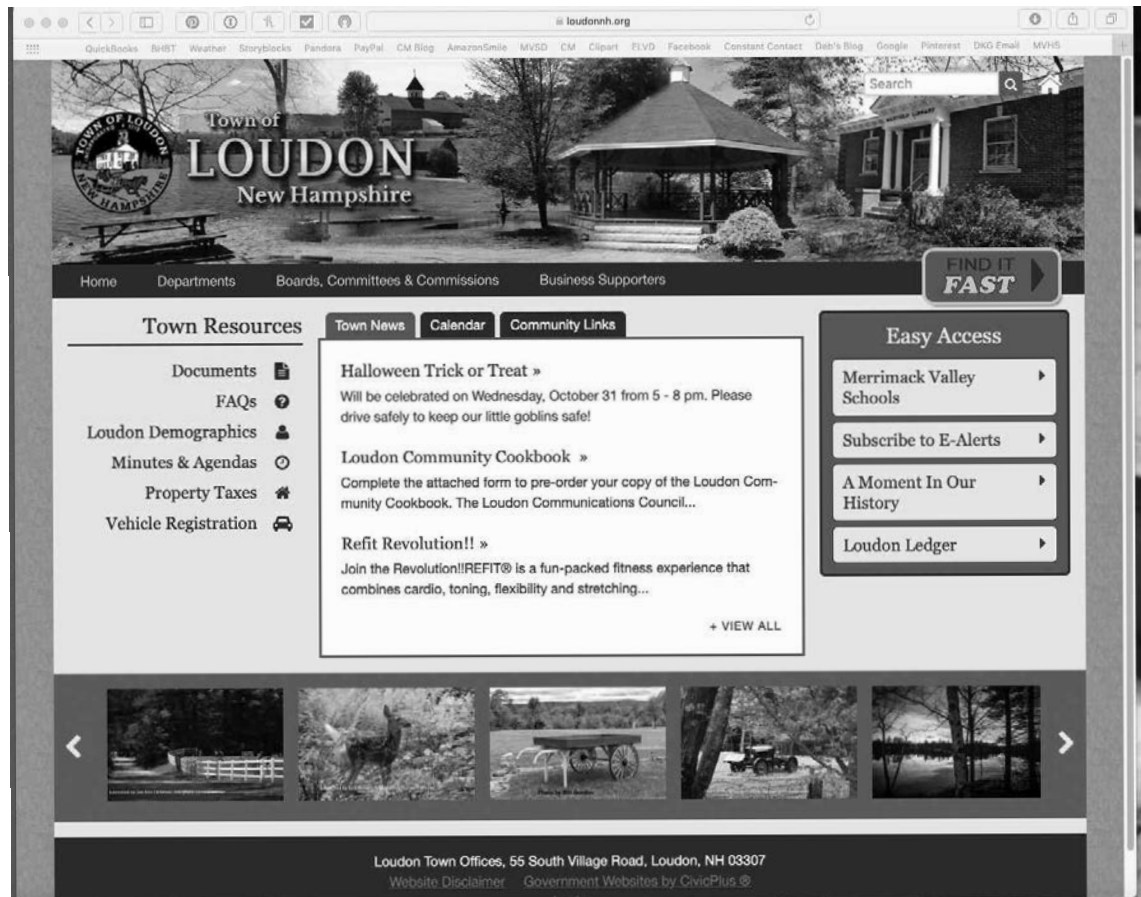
loudonnh.org

QuickBooks BHBT Weather Storyblocks Pandora PayPal CM Blog AmazonSmile MVSD CM Clipart ELVD Facebook Constant Contact Deb's Blog Google Pinterest DKG Email MVHS

Search

TOWN OF LOUDON NEW HAMPSHIRE

Town of LOUDON New Hampshire

Home Departments Boards, Committees & Commissions Business Supporters

FIND IT FAST

Town Resources

Documents
FAQs
Loudon Demographics
Minutes & Agendas
Property Taxes
Vehicle Registration

Town News Calendar Community Links

Halloween Trick or Treat »
Will be celebrated on Wednesday, October 31 from 5 - 8 pm. Please drive safely to keep our little goblins safe!

Loudon Community Cookbook »
Complete the attached form to pre-order your copy of the Loudon Community Cookbook. The Loudon Communications Council...

Refit Revolution!! »
Join the Revolution!!REFIT® is a fun-packed fitness experience that combines cardio, toning, flexibility and stretching...

+ VIEW ALL

Easy Access

Merrimack Valley Schools
Subscribe to E-Alerts
A Moment In Our History
Loudon Ledger

Loudon Town Offices, 55 South Village Road, Loudon, NH 03307
Website Disclaimer Government Websites by CivicPlus ®